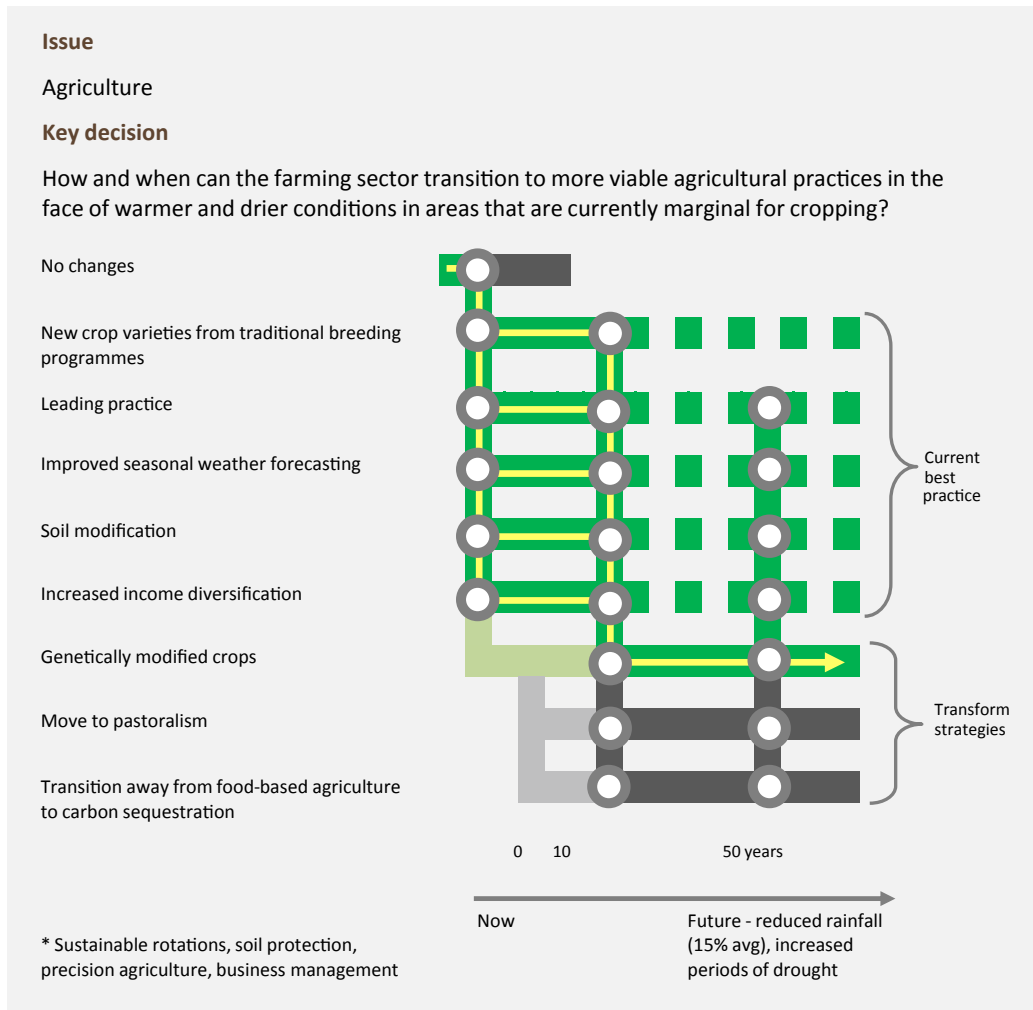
Issue

Agriculture

Key decision

How and when can the farming sector transition to more viable agricultural practices in the face of warmer and drier conditions in areas that are currently marginal for cropping?

No changes

New crop varieties from traditional breeding programmes

Leading practice

Improved seasonal weather forecasting

Soil modification

Increased income diversification

Genetically modified crops

Move to pastoralism

Transition away from food-based agriculture to carbon sequestration

Current best practice

Transform strategies

0 10 50 years

Now

Future - reduced rainfall (15% avg), increased periods of drought

* Sustainable rotations, soil protection, precision agriculture, business management